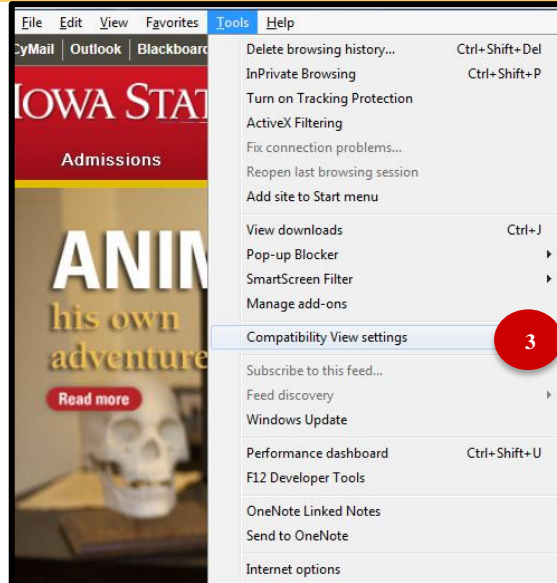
File Edit View Favorites Tools Help

CyMail | Outlook | Blackboard

IOWA STAT

Admissions

ANIM
his own
adventure

Read more

Delete browsing history... Ctrl+Shift+Del
InPrivate Browsing Ctrl+Shift+P
Turn on Tracking Protection
ActiveX Filtering
Fix connection problems...
Reopen last browsing session
Add site to Start menu

View downloads Ctrl+J
Pop-up Blocker
SmartScreen Filter
Manage add-ons

Compatibility View settings

3

Subscribe to this feed...
Feed discovery
Windows Update

Performance dashboard Ctrl+Shift+U
F12 Developer Tools

OneNote Linked Notes
Send to OneNote

Internet options